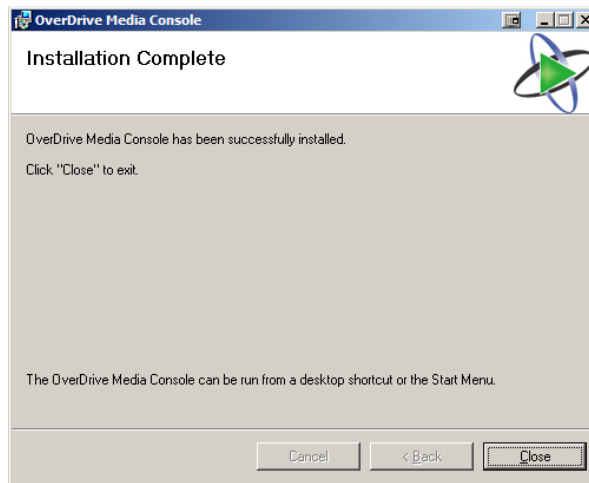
OverDrive Media Console

Installation Complete

OverDrive Media Console has been successfully installed.

Click "Close" to exit.

The OverDrive Media Console can be run from a desktop shortcut or the Start Menu.

Cancel

< Back

Close